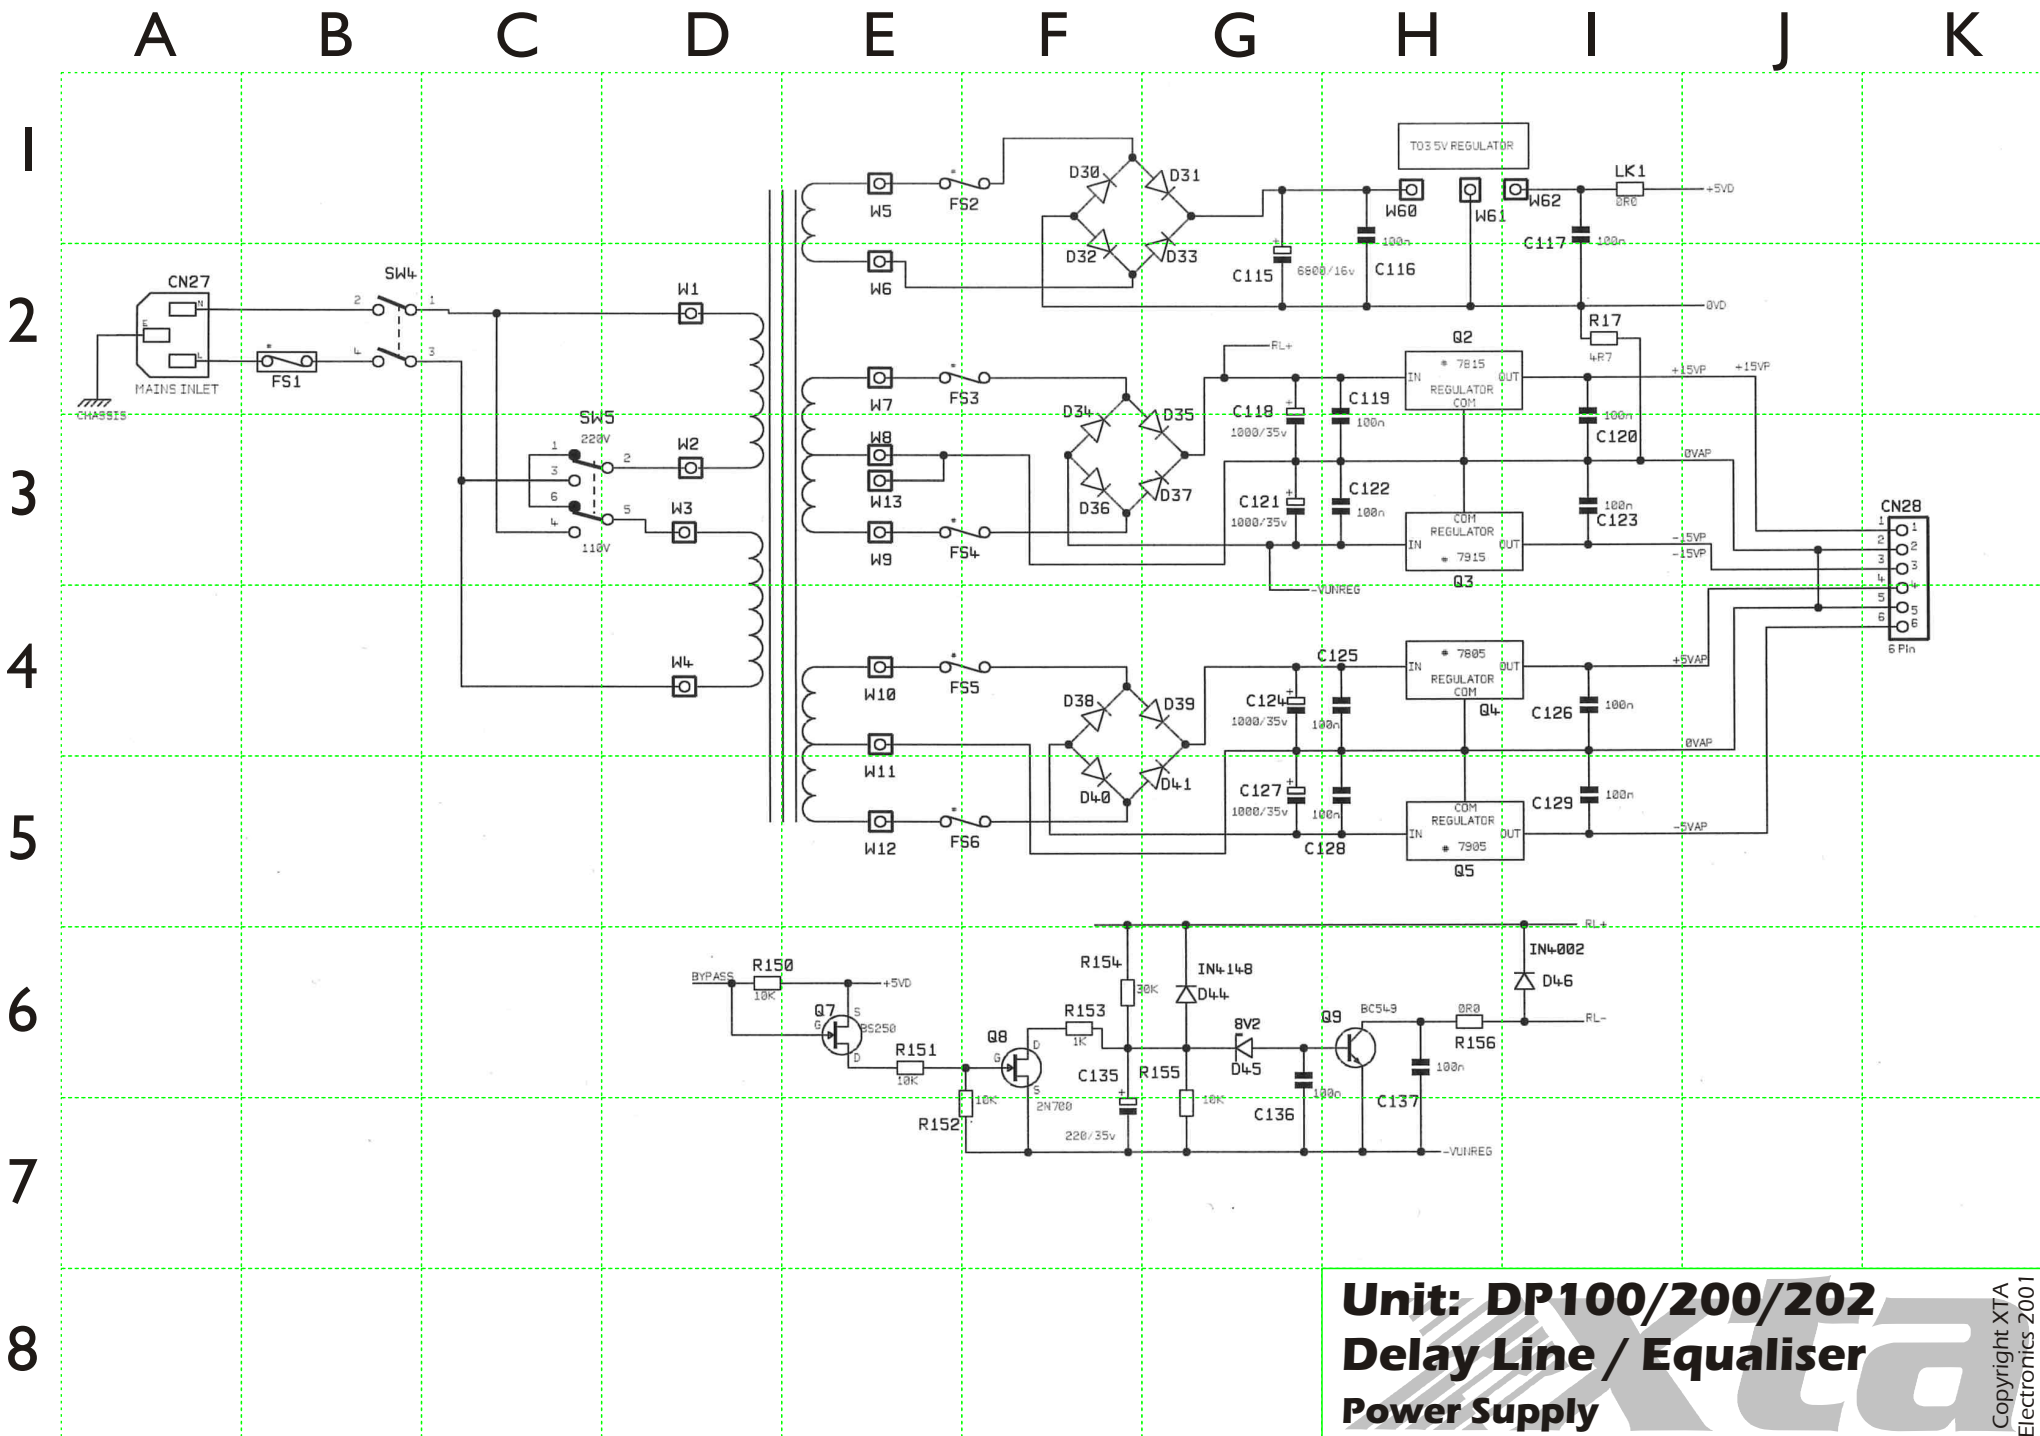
A B C D E F G H I J K

1 2 3 4 5 6 7 8

CN27
N
E
L
MAINS INLET
CHASSIS
FS1
SW4
2 1
4 3
SW5
220V
1 2
3
6
4 5
110V
W1
W2
W3
W4
W5
W6
FS2
D30 D31
D32 D33
C115
6800/16v
C116
100n
TO3 5V REGULATOR
W60
W61
W62
C117
100n
LK1
0R0
+5VD
0VD
R17
4R7
W7
FS3
W8
W13
W9
FS4
D34 D35
D36 D37
RL+
C118
1000/35v
C119
100n
C121
1000/35v
C122
100n
Q2
7815
IN OUT
REGULATOR
COM
C120
100n
C123
100n
+15VP
+15VP
0VAP
-15VP
-15VP
COM
REGULATOR
IN OUT
7915
Q3
-VUNREG
CN28
1 2 3 4 5 6
6 Pin
W10
FS5
W11
W12
FS6
D38 D39
D40 D41
C125
C124
1000/35v
100n
C127
1000/35v
100n
C128
7805
IN OUT
REGULATOR
COM
Q4
C126
100n
+5VAP
0VAP
COM
REGULATOR
IN OUT
7905
Q5
C129
100n
-5VAP
BYPASS
R150
10K
+5VD
Q7
G S D
BS250
R151
10K
R152
10K
Q8
G D S
2N700
R153
1K
R154
30K
C135
220/35v
R155
10K
IN4148
D44
8V2
D45
C136
100n
Q9
BC549
C137
100n
0R0
R156
IN4002
D46
RL+
RL-
-VUNREG

Unit: DP100/200/202
Delay Line / Equaliser
Power Supply
Xta
Copyright XTA Electronics 2001